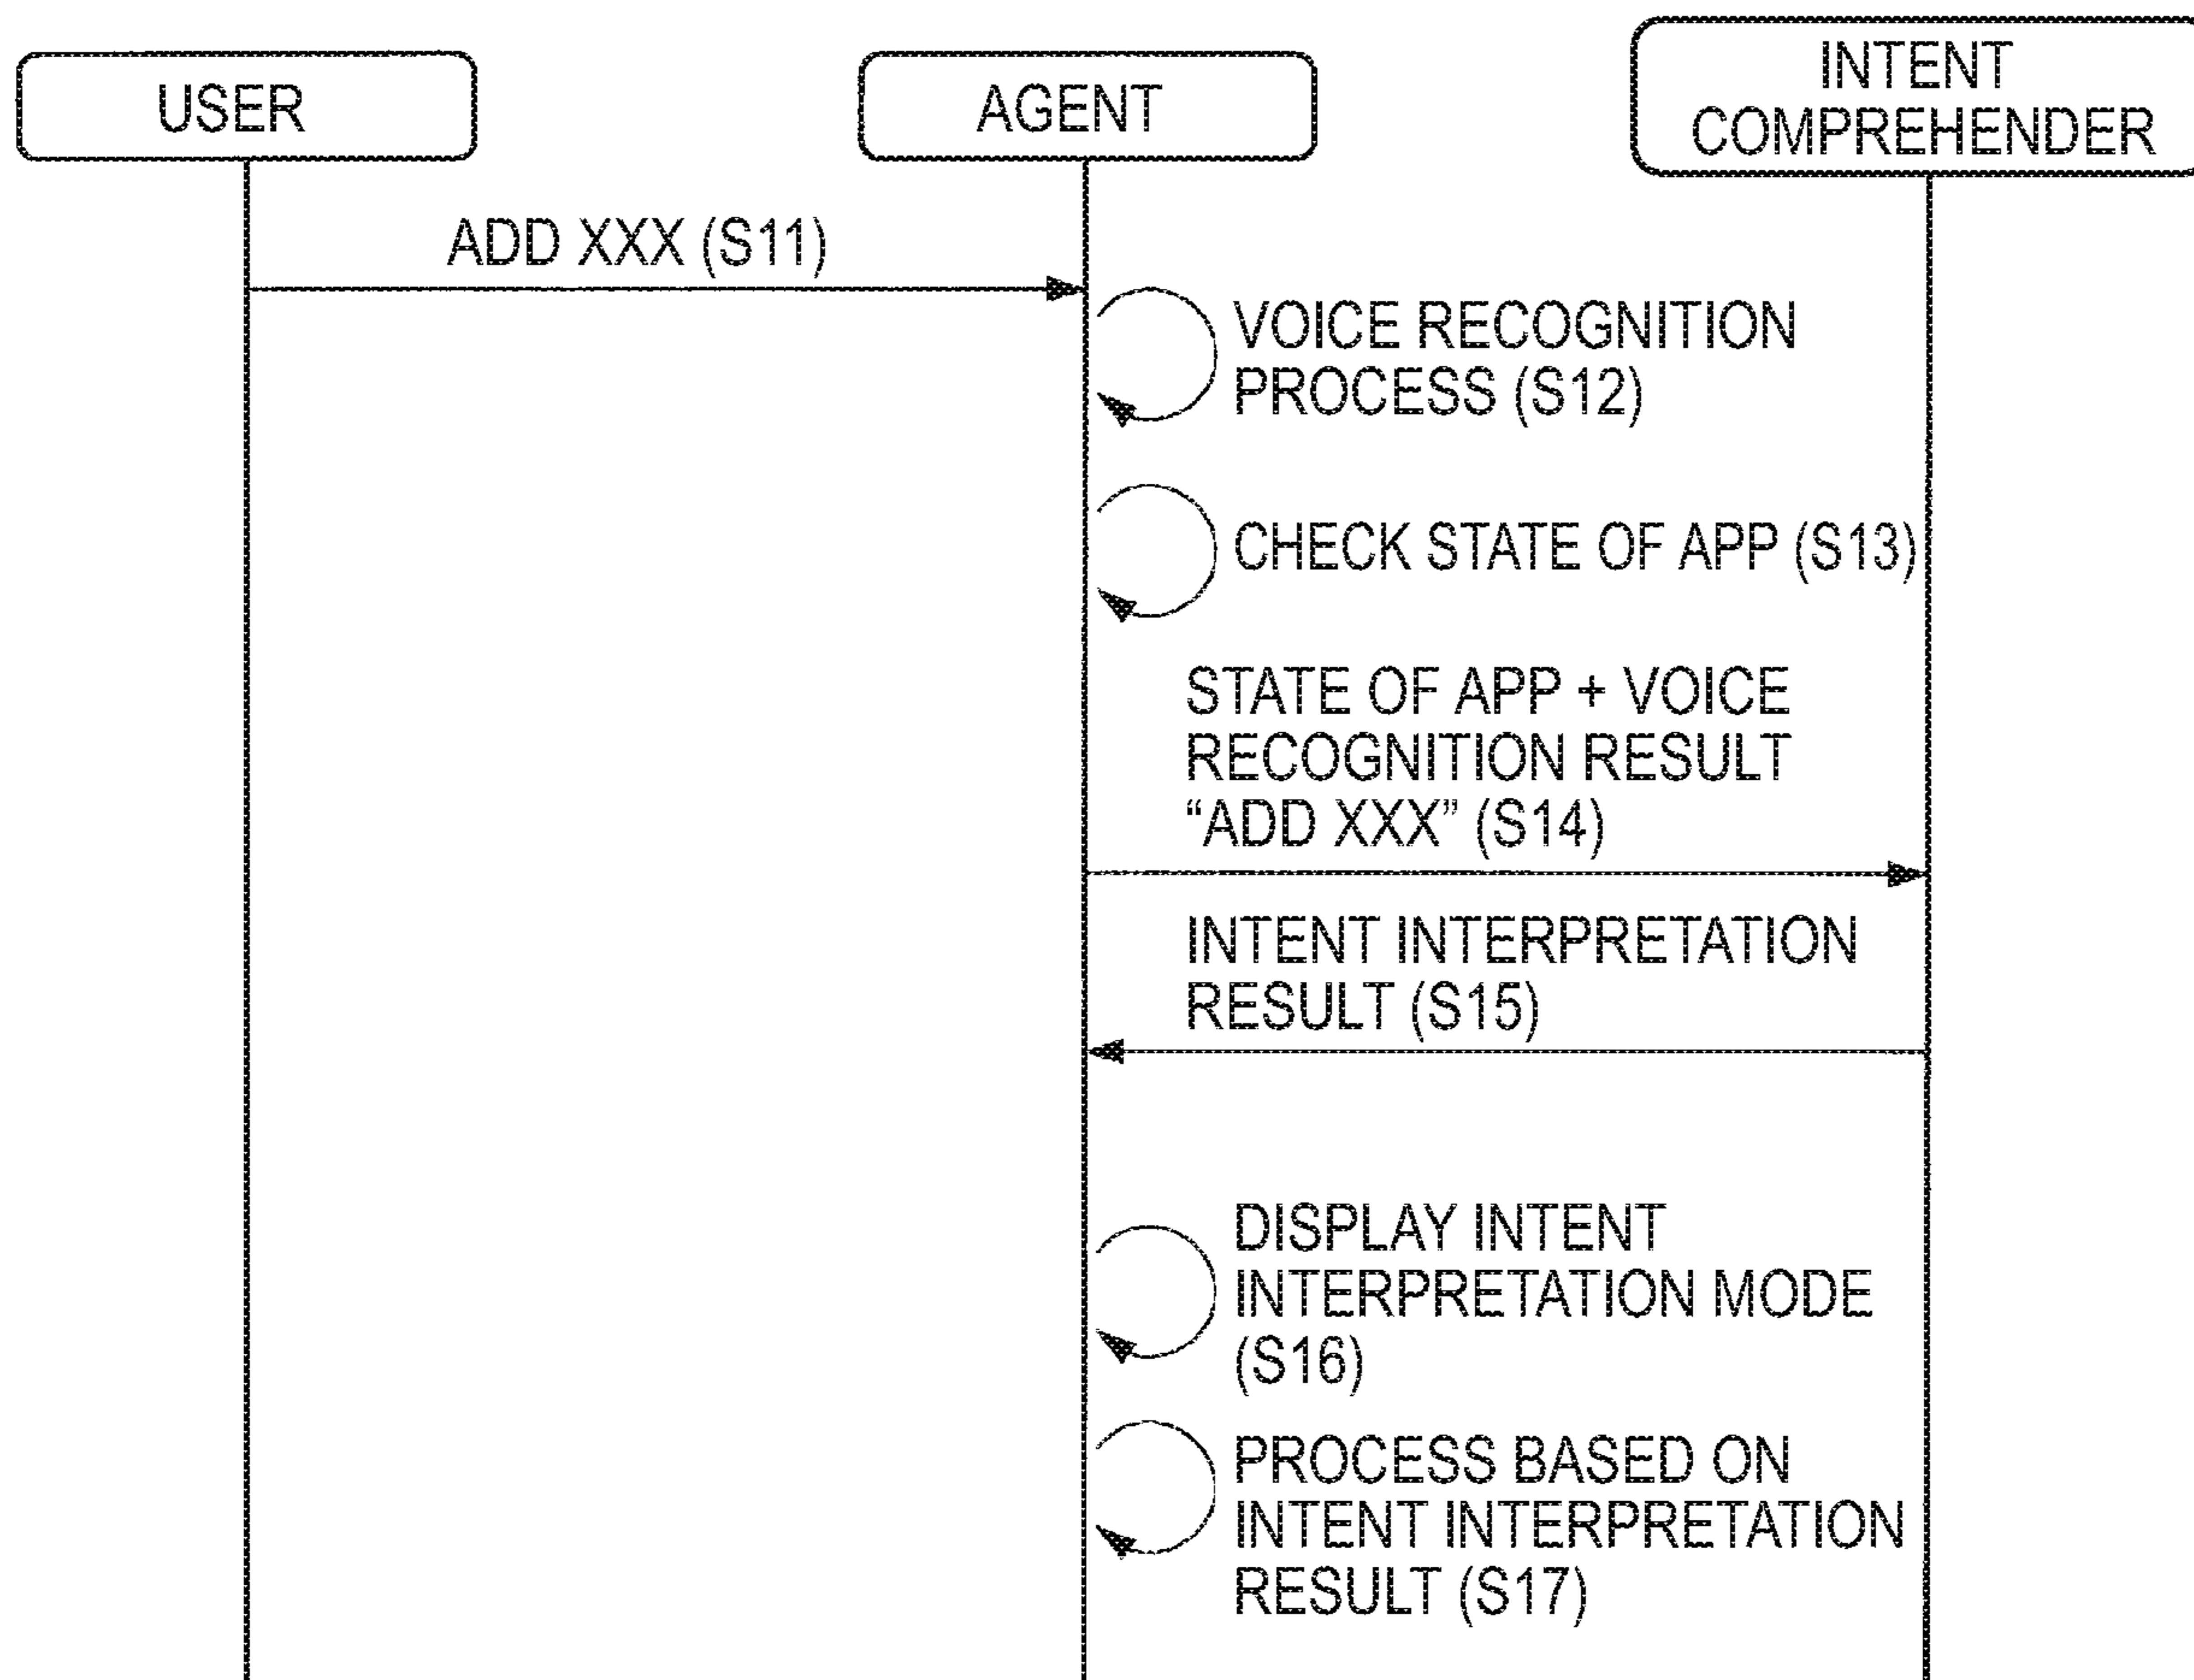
USER

AGENT

INTENT COMPREHENDER

ADD XXX (S11)

VOICE RECOGNITION PROCESS (S12)

CHECK STATE OF APP (S13)

STATE OF APP + VOICE RECOGNITION RESULT "ADD XXX" (S14)

INTENT INTERPRETATION RESULT (S15)

DISPLAY INTENT INTERPRETATION MODE (S16)

PROCESS BASED ON INTENT INTERPRETATION RESULT (S17)